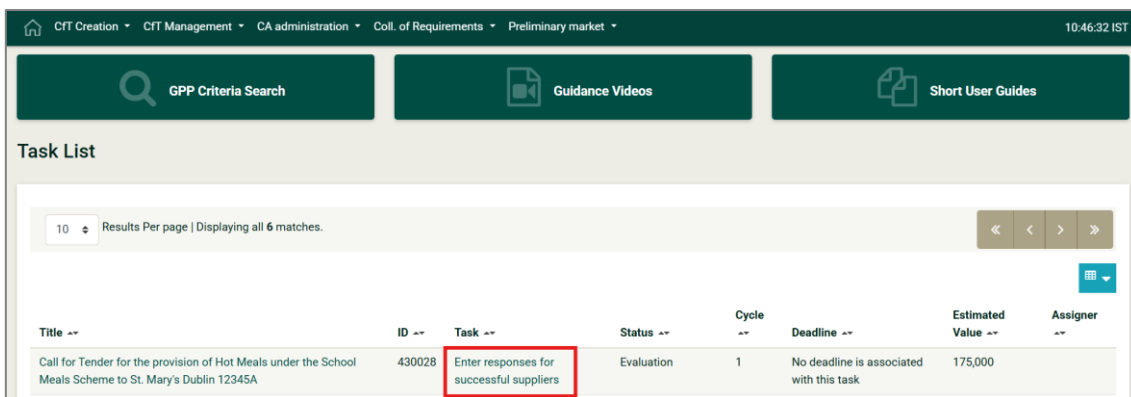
CfT Creation ▾ CfT Management ▾ CA administration ▾ Coll. of Requirements ▾ Preliminary market ▾ 10:46:32 IST

GPP Criteria Search

Guidance Videos

Short User Guides

Task List

10 Results Per page | Displaying all 6 matches.

| Title | ID | Task | Status | Cycle | Deadline | Estimated Value | Assigner |
|---|---|---|---|---|---|---|---|
| Call for Tender for the provision of Hot Meals under the School Meals Scheme to St. Mary's Dublin 12345A | 430028 | Enter responses for successful suppliers | Evaluation | 1 | No deadline is associated with this task | 175,000 | |